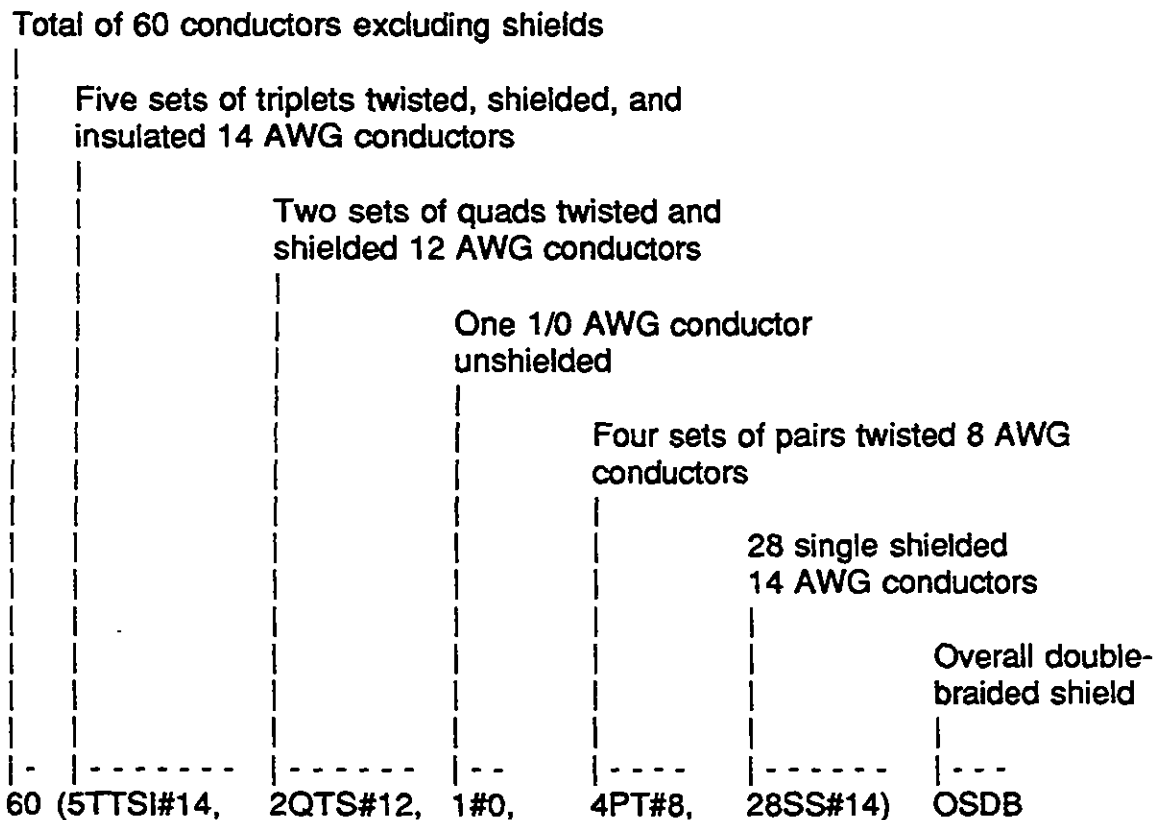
Total of 60 conductors excluding shields

Five sets of triplets twisted, shielded, and insulated 14 AWG conductors

Two sets of quads twisted and shielded 12 AWG conductors

One 1/0 AWG conductor unshielded

Four sets of pairs twisted 8 AWG conductors

28 single shielded 14 AWG conductors

Overall double-braided shield

60 (5TTSI#14, 2QTS#12, 1#0, 4PT#8, 28SS#14) OSDB